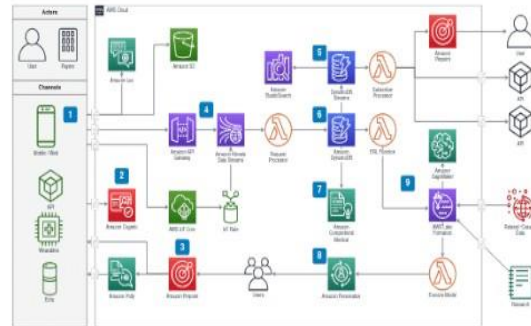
Actors

User

Radio

Channels

1

Mobile / Web

API

Wearables

IOTs

AWS Cloud

Amazon Lex

Amazon S3

4

Amazon API Gateway

Amazon Kinesis Data Streams

Amazon Processor

2

Amazon Cognito

AWS IoT Core

IoT Rule

3

Amazon Polly

Amazon Pinpoint

Users

5

Amazon OpenSearch

DynamoDB Streams

Subscriber Processor

6

Amazon DynamoDB

ETL Pipeline

7

Amazon Comprehend Medical

8

Amazon Personalize

Execute Model

9

Amazon SageMaker

AWS Lake Formation

Amazon Pinpoint

User

API

API

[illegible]

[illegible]